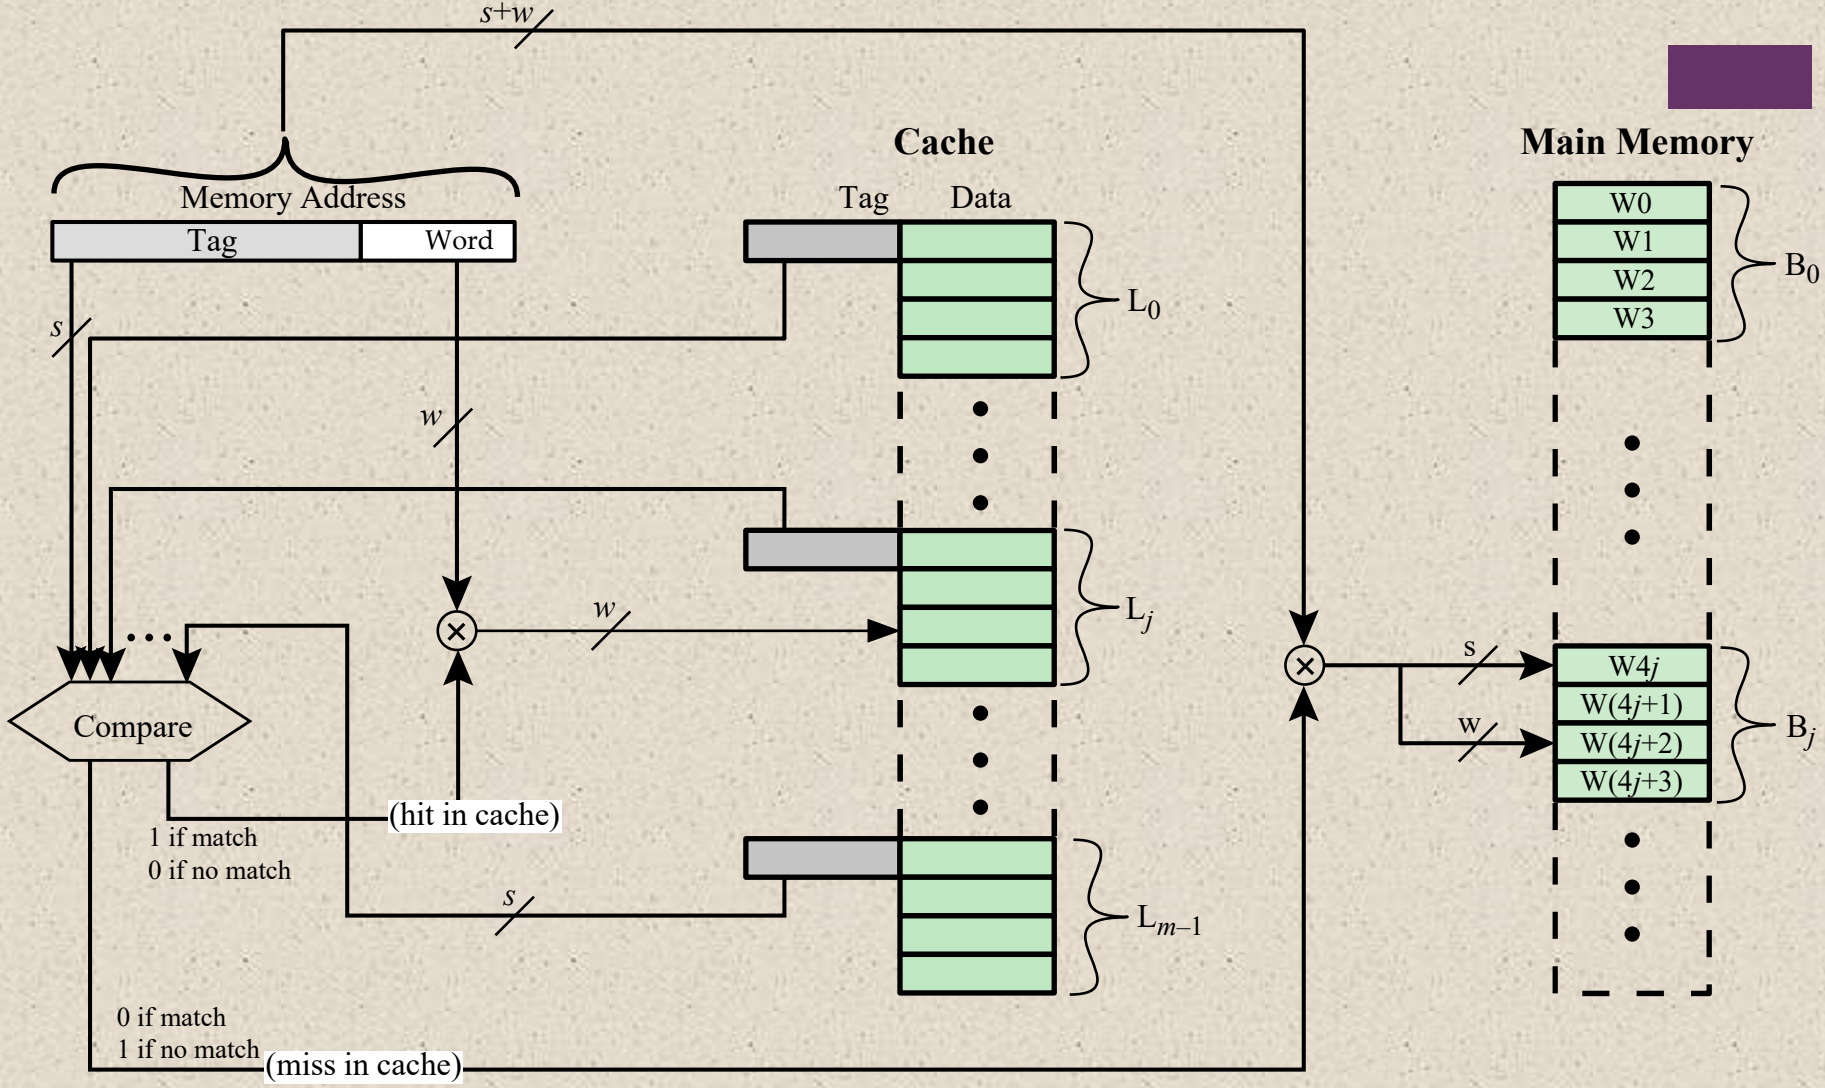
$s+w$

Cache

Main Memory

Memory Address

Tag | Word

Tag Data

W0
W1
W2
W3

$B_0$

$L_0$

$s$

$w$

$L_j$

$w$

Compare

$s$

$w$

W4$j$
W(4$j$+1)
W(4$j$+2)
W(4$j$+3)

$B_j$

(hit in cache)

1 if match
0 if no match

$s$

$L_{m-1}$

0 if match
1 if no match

(miss in cache)